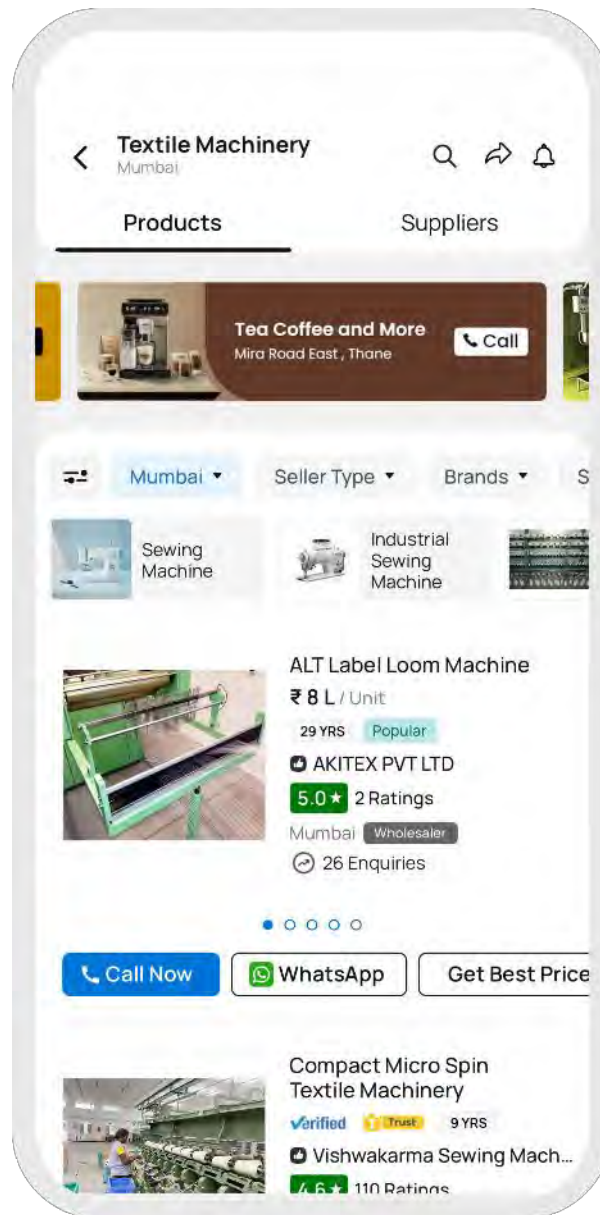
Textile Machinery
Mumbai

Products
Suppliers

Tea Coffee and More
Mira Road East, Thane
Call

Mumbai
Seller Type
Brands
S

Sewing Machine
Industrial Sewing Machine

ALT Label Loom Machine
₹ 8 L / Unit
29 YRS
Popular
AKITEX PVT LTD
5.0★ 2 Ratings
Mumbai
Wholesaler
26 Enquiries

Call Now
WhatsApp
Get Best Price

Compact Micro Spin Textile Machinery
Verified
Trust
9 YRS
Vishwakarma Sewing Mach...
4.6★ 110 Ratings